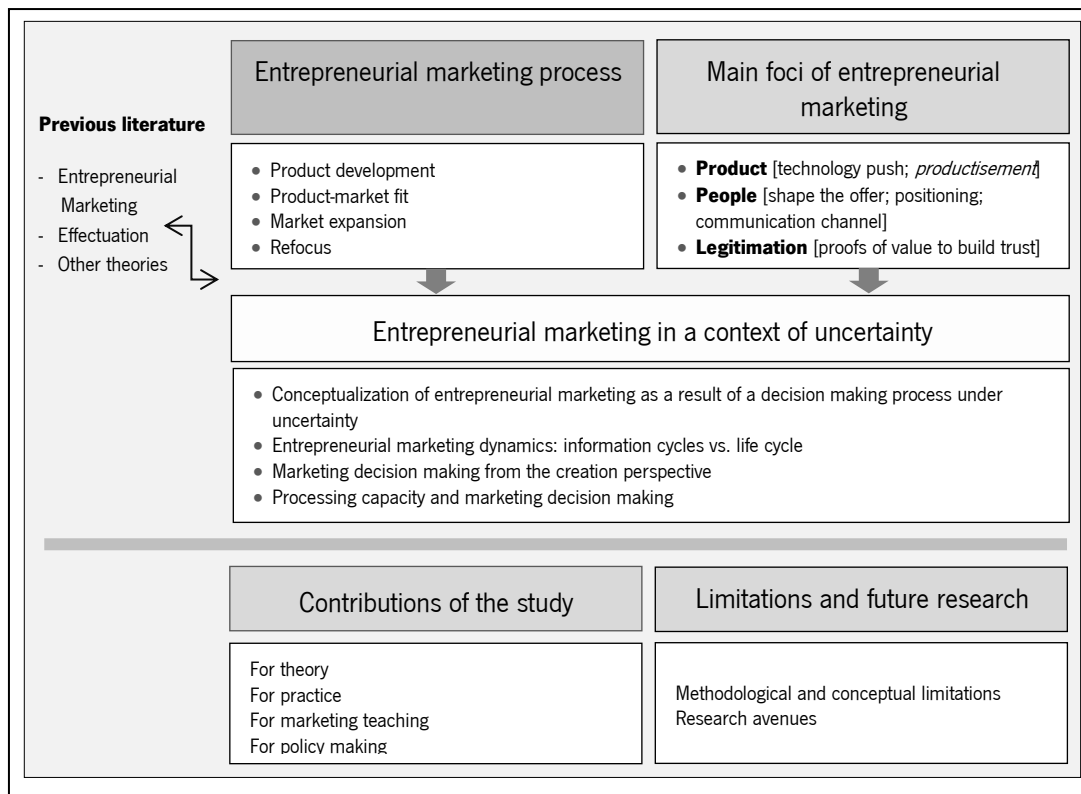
Previous literature

- Entrepreneurial Marketing
- Effectuation
- Other theories

Entrepreneurial marketing process

- Product development
- Product-market fit
- Market expansion
- Refocus

Main foci of entrepreneurial marketing

- **Product** [technology push; *productisement*]
- **People** [shape the offer; positioning; communication channel]
- **Legitimation** [proofs of value to build trust]

Entrepreneurial marketing in a context of uncertainty

- Conceptualization of entrepreneurial marketing as a result of a decision making process under uncertainty
- Entrepreneurial marketing dynamics: information cycles vs. life cycle
- Marketing decision making from the creation perspective
- Processing capacity and marketing decision making

Contributions of the study

For theory
For practice
For marketing teaching
For policy making

Limitations and future research

Methodological and conceptual limitations
Research avenues